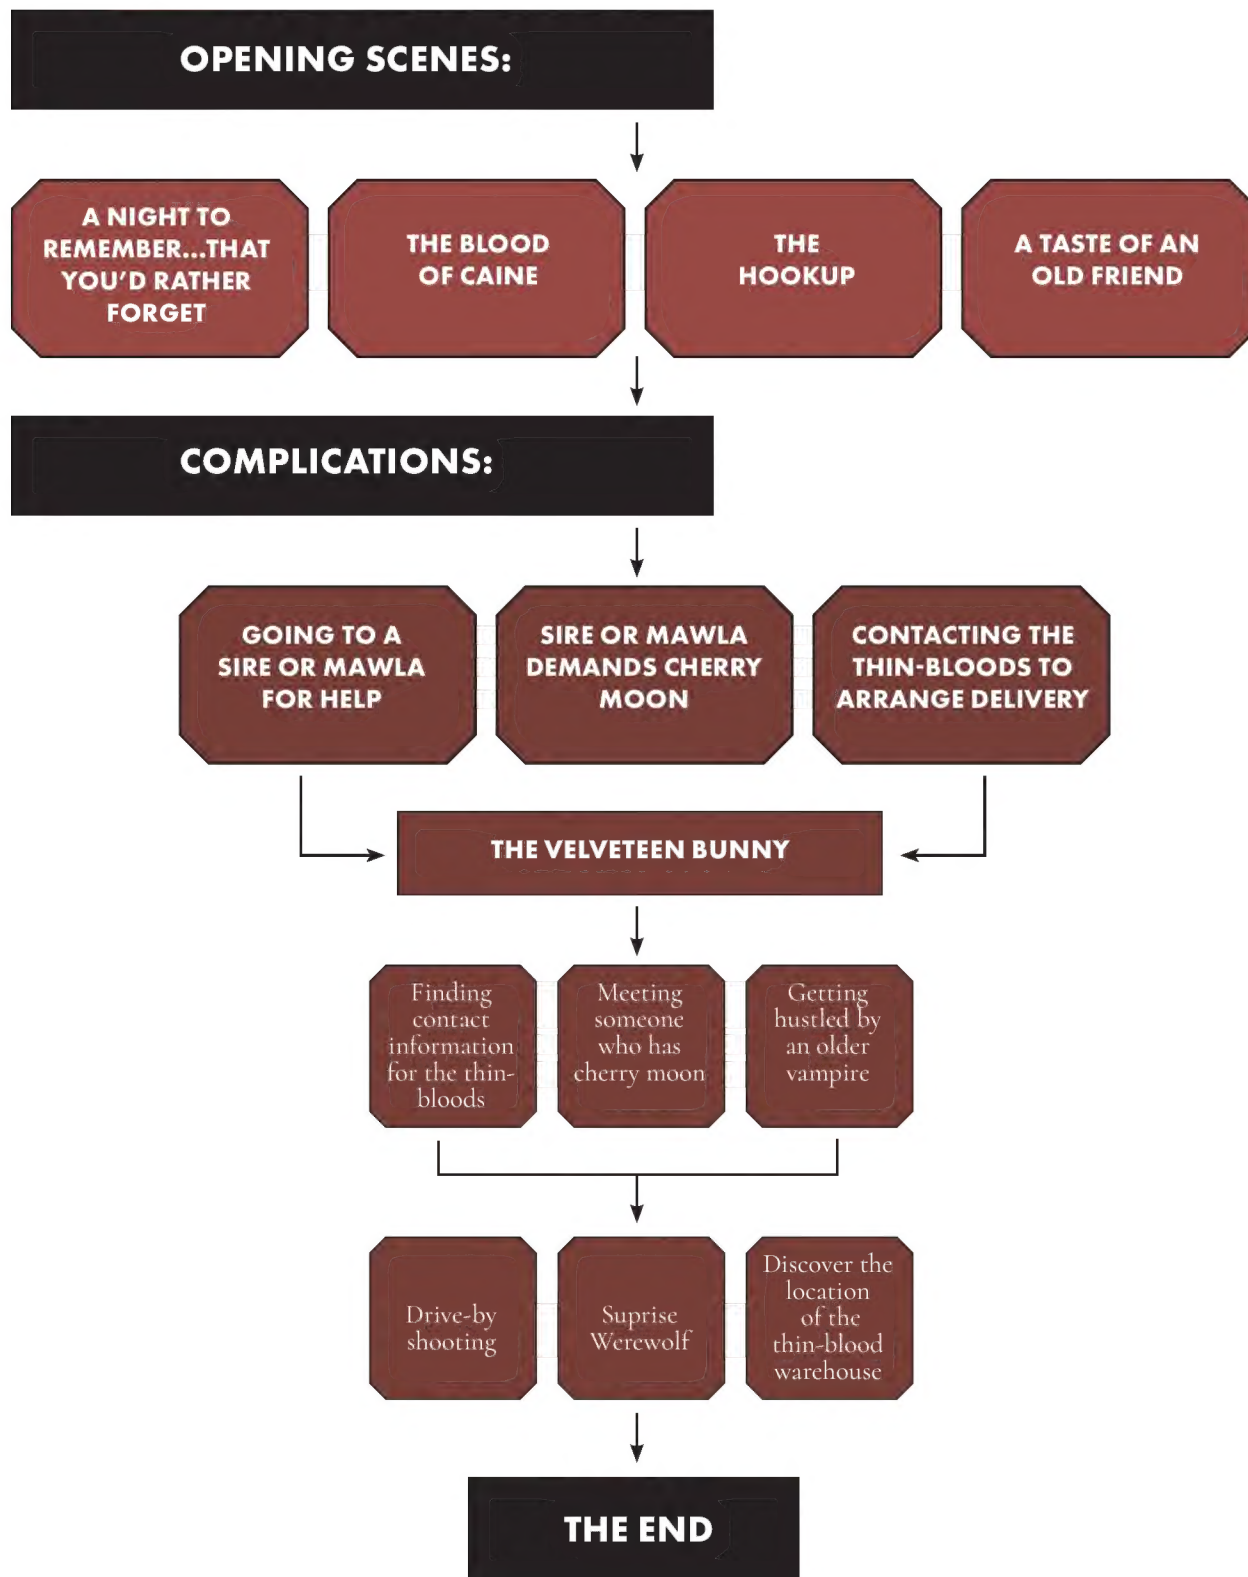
OPENING SCENES:

A NIGHT TO REMEMBER...THAT YOU'D RATHER FORGET

THE BLOOD OF CAINE

THE HOOKUP

A TASTE OF AN OLD FRIEND

COMPLICATIONS:

GOING TO A SIRE OR MAWLA FOR HELP

SIRE OR MAWLA DEMANDS CHERRY MOON

CONTACTING THE THIN-BLOODS TO ARRANGE DELIVERY

THE VELVETEEN BUNNY

Finding contact information for the thin-bloods

Meeting someone who has cherry moon

Getting hustled by an older vampire

Drive-by shooting

Suprise Werewolf

Discover the location of the thin-blood warehouse

THE END